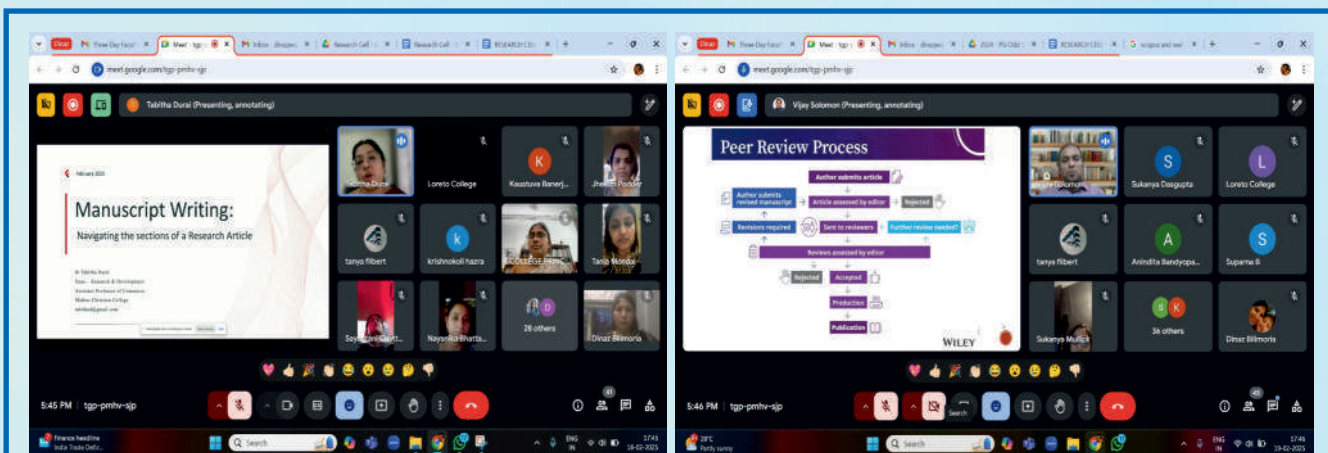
meet.google.com/tgp-pmhv-sjp

Tabitha Durai (Presenting, annotating)

February 2025

Manuscript Writing:

Navigating the sections of a Research Article

Tabitha Durai

Loreto College

Kaustuva Banerj...

Jheelam Podder

tanya filbert

krishnokoli hazra

COLLEGE PRINC...

Tania Mondal

Soyinkara Chatt...

Nayanika Bhatta...

26 others

Dinaz Bilimoria

5:45 PM | tgp-pmhv-sjp

Finance headline
India Trade Defic...

Search

meet.google.com/tgp-pmhv-sjp

Vijay Solomon (Presenting, annotating)

Peer Review Process

Author submits article

Author submits revised manuscript

Article assessed by editor

Rejected

Revisions required

Sent to reviewers

Further review needed?

Reviews assessed by editor

Rejected

Accepted

Production

Publication

WILEY

Vijay Solomon

Sukanya Dasgupta

Loreto College

tanya filbert

Anindita Bandyopa...

Suparna B

Sukanya Mullick

36 others

Dinaz Bilimoria

5:46 PM | tgp-pmhv-sjp

28°C
Partly sunny

Search